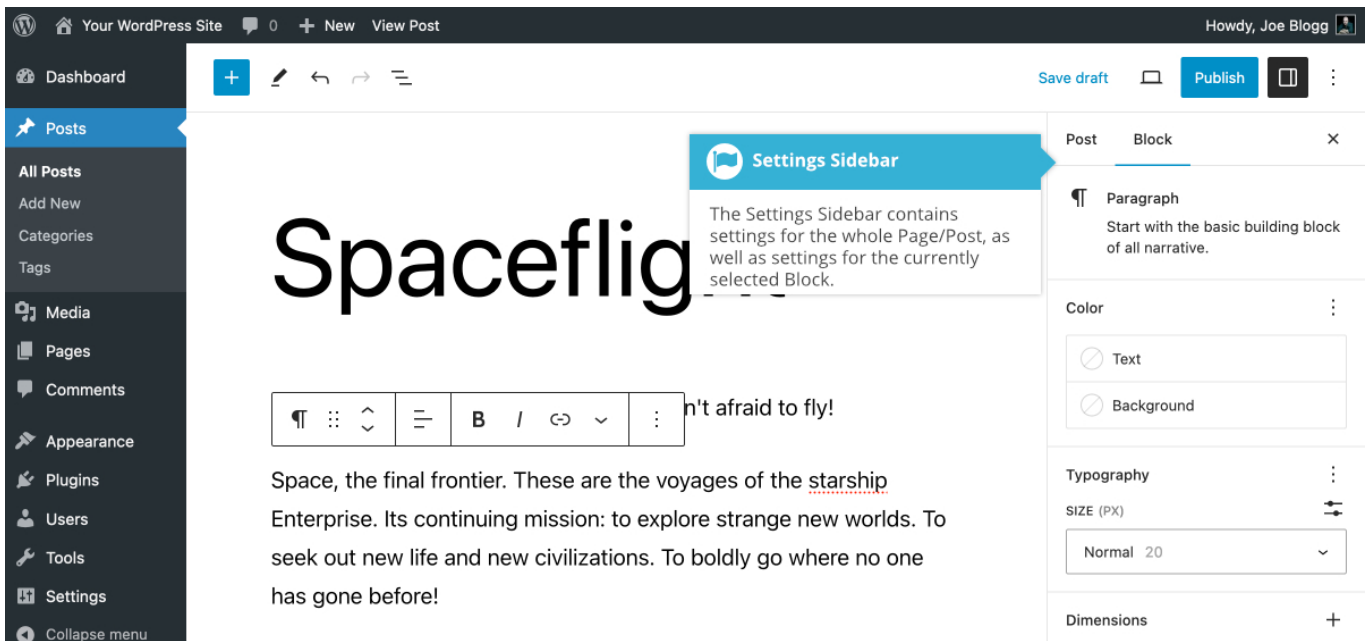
Your WordPress Site 0 New View Post Howdy, Joe Blogg

Dashboard
Posts
All Posts
Add New
Categories
Tags
Media
Pages
Comments
Appearance
Plugins
Users
Tools
Settings
Collapse menu

Save draft Publish

Settings Sidebar
The Settings Sidebar contains settings for the whole Page/Post, as well as settings for the currently selected Block.

Spaceflig

n't afraid to fly!

Space, the final frontier. These are the voyages of the starship Enterprise. Its continuing mission: to explore strange new worlds. To seek out new life and new civilizations. To boldly go where no one has gone before!

Post Block

Paragraph
Start with the basic building block of all narrative.

Color
Text
Background

Typography
SIZE (PX)
Normal 20

Dimensions